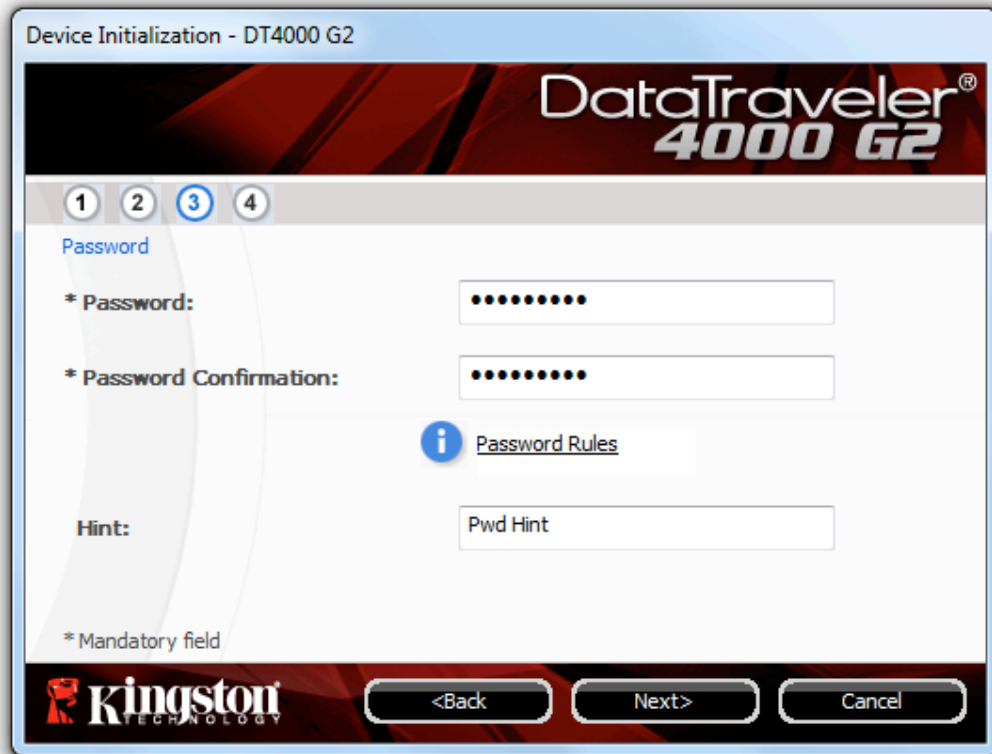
Device Initialization - DT4000 G2

DataTraveler®
4000 G2

1 2 3 4

Password

* Password: ●●●●●●●●●

* Password Confirmation: ●●●●●●●●●

Password Rules

Hint: Pwd Hint

* Mandatory field

Kingston TECHNOLOGY

<Back Next> Cancel